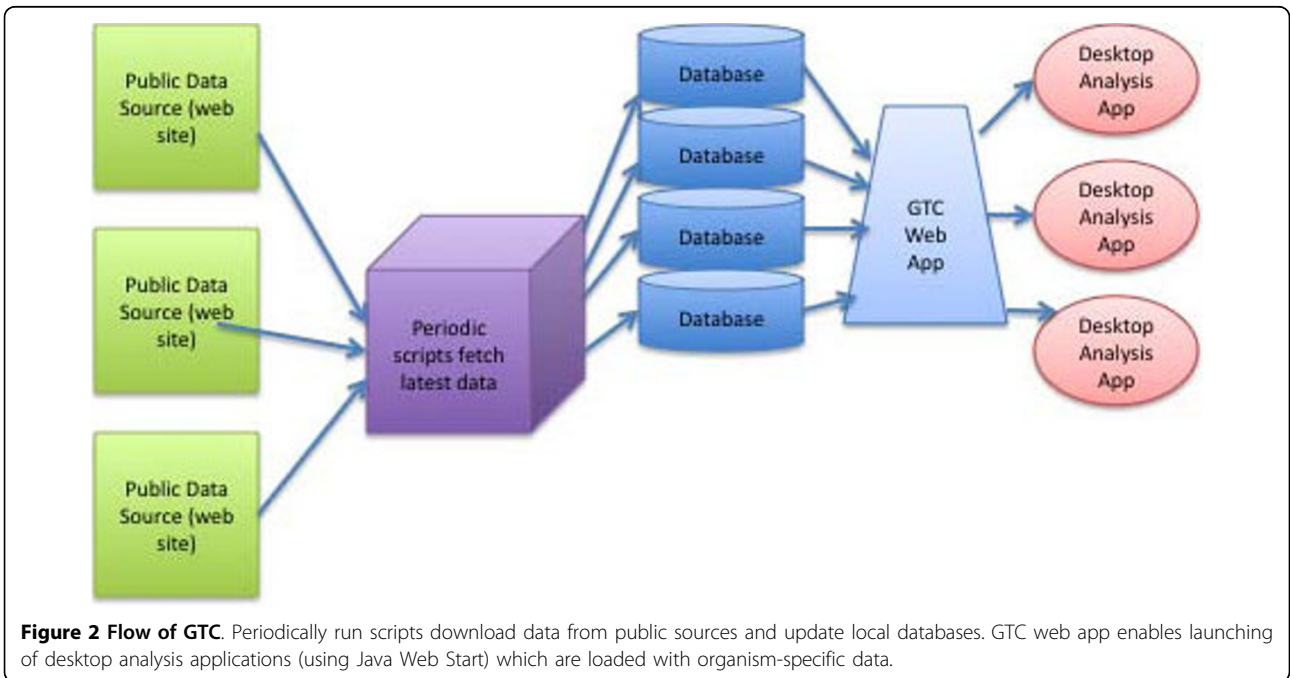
Public Data Source (web site)

Public Data Source (web site)

Public Data Source (web site)

Periodic scripts fetch latest data

Database

Database

Database

Database

GTC Web App

Desktop Analysis App

Desktop Analysis App

Desktop Analysis App

**Figure 2 Flow of GTC**. Periodically run scripts download data from public sources and update local databases. GTC web app enables launching of desktop analysis applications (using Java Web Start) which are loaded with organism-specific data.